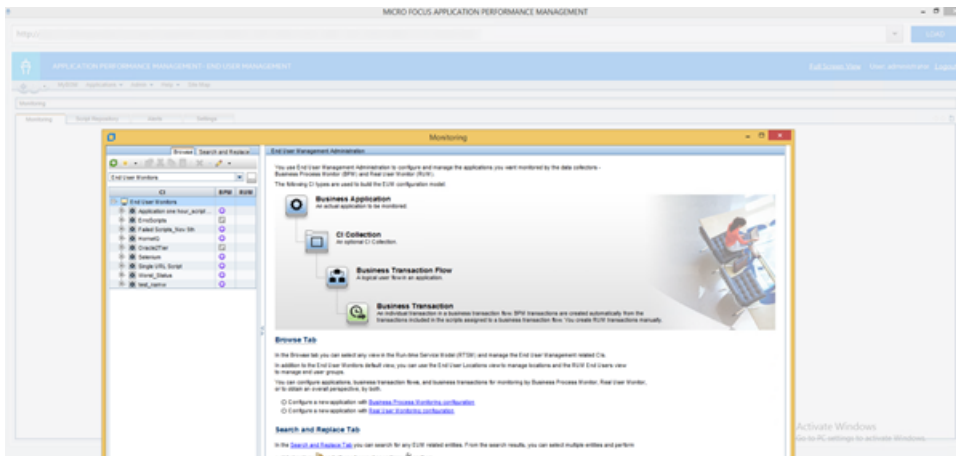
MICRO FOCUS APPLICATION PERFORMANCE MANAGEMENT

https://

LOAD

APPLICATION PERFORMANCE MANAGEMENT - END USER MANAGEMENT

Full Screen View User: admin Logout

Monitoring

Monitoring

Script Repository

Alerts

Settings

Monitoring

Browse

Search and Replace

End User Monitors

| CI | BPM | RUM |
|---|---|---|
| End User Monitors | | |
| Application one hour_script | | |
| ErrorScripts | | |
| Failed Scripts_Nov 5th | | |
| HomeIG | | |
| Oracle2Tier | | |
| Selenium | | |
| Single URL Script | | |
| Worst_Status | | |
| test_name | | |

End User Management Administration

You use End User Management Administration to configure and manage the applications you want monitored by the data collectors - Business Process Monitor (BPM) and Real User Monitor (RUM).

The following CI types are used to build the EUM configuration model:

Business Application

An actual application to be monitored.

CI Collection

An optional CI Collection.

Business Transaction Flow

A logical user flow in an application.

Business Transaction

An individual transaction in a business transaction flow. BPM transactions are created automatically from the transactions included in the scripts assigned to a business transaction flow. You create RUM transactions manually.

Browse Tab

In the Browse tab you can select any view in the Run-time Service Model (RTSM) and manage the End User Management related CIs.

In addition to the End User Monitors default view, you can use the End User Locations view to manage locations and the RUM End Users view to manage end user groups.

You can configure applications, business transaction flows, and business transactions for monitoring by Business Process Monitor, Real User Monitor, or to obtain an overall perspective, by both.

Configure a new application with Business Process Monitoring configuration

Configure a new application with Real User Monitoring configuration

Search and Replace Tab

In the Search and Replace Tab you can search for any EUM related entities. From the search results, you can select multiple entities and perform

Activate Windows
Go to PC settings to activate Windows.